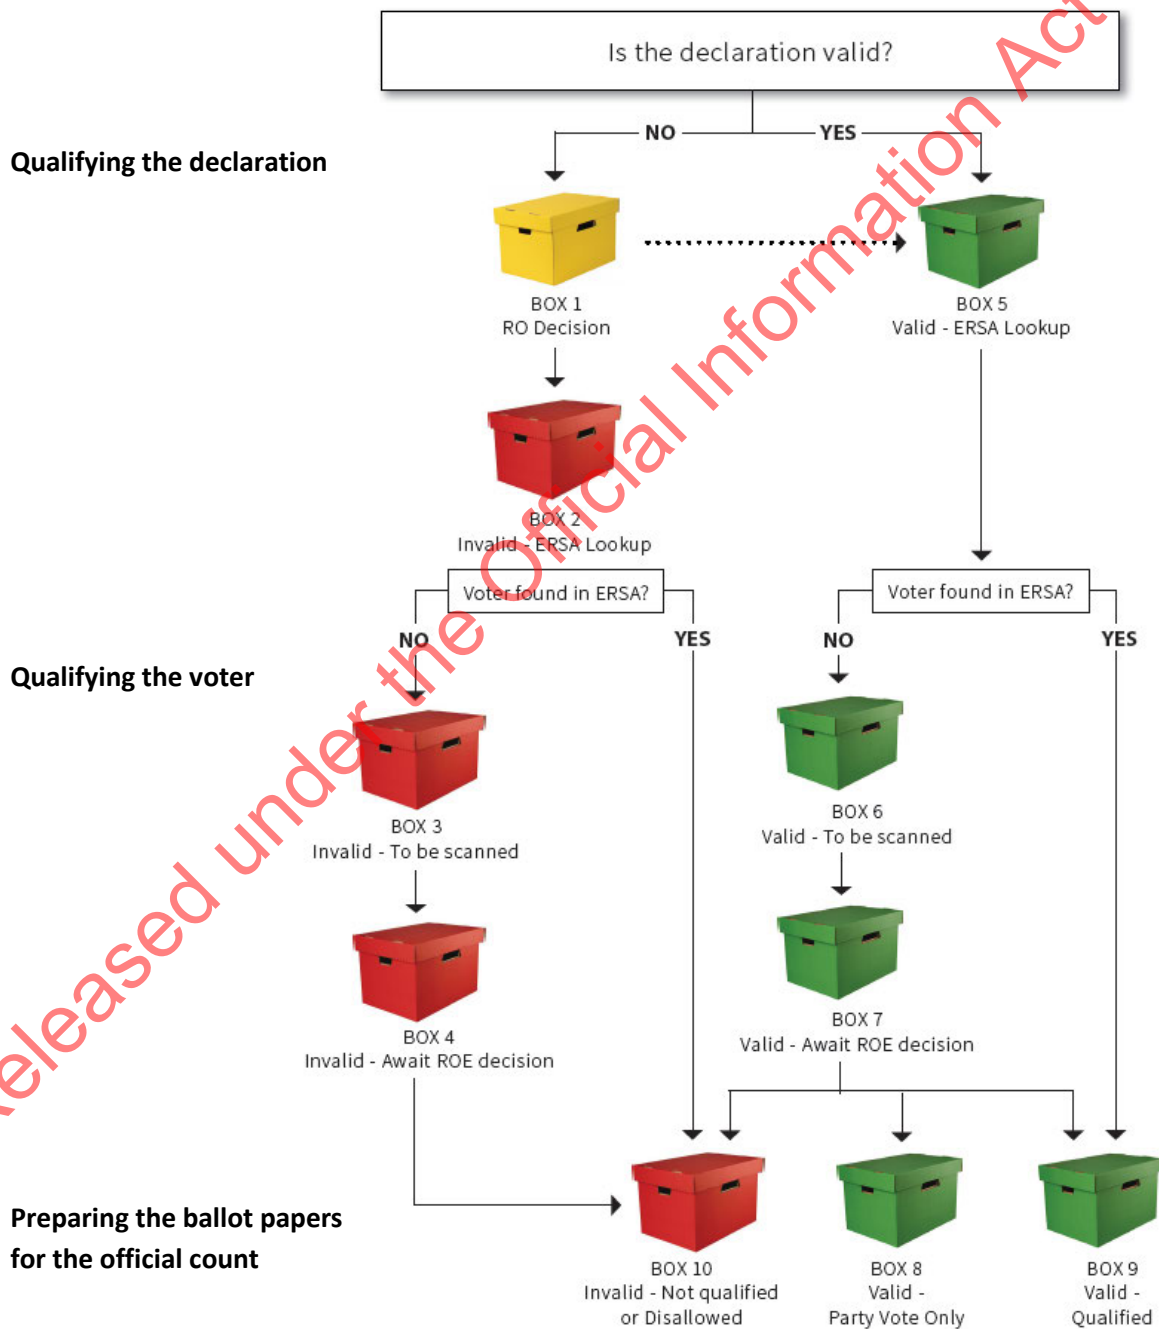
Is the declaration valid?

NO

YES

Qualifying the declaration

BOX 1
RO Decision

BOX 5
Valid - ERSA Lookup

BOX 2
Invalid - ERSA Lookup

Voter found in ERSA?

NO

YES

Voter found in ERSA?

NO

YES

Qualifying the voter

BOX 3
Invalid - To be scanned

BOX 6
Valid - To be scanned

BOX 4
Invalid - Await ROE decision

BOX 7
Valid - Await ROE decision

Preparing the ballot papers for the official count

BOX 10
Invalid - Not qualified or Disallowed

BOX 8
Valid - Party Vote Only

BOX 9
Valid - Qualified

Released under the Official Information Act